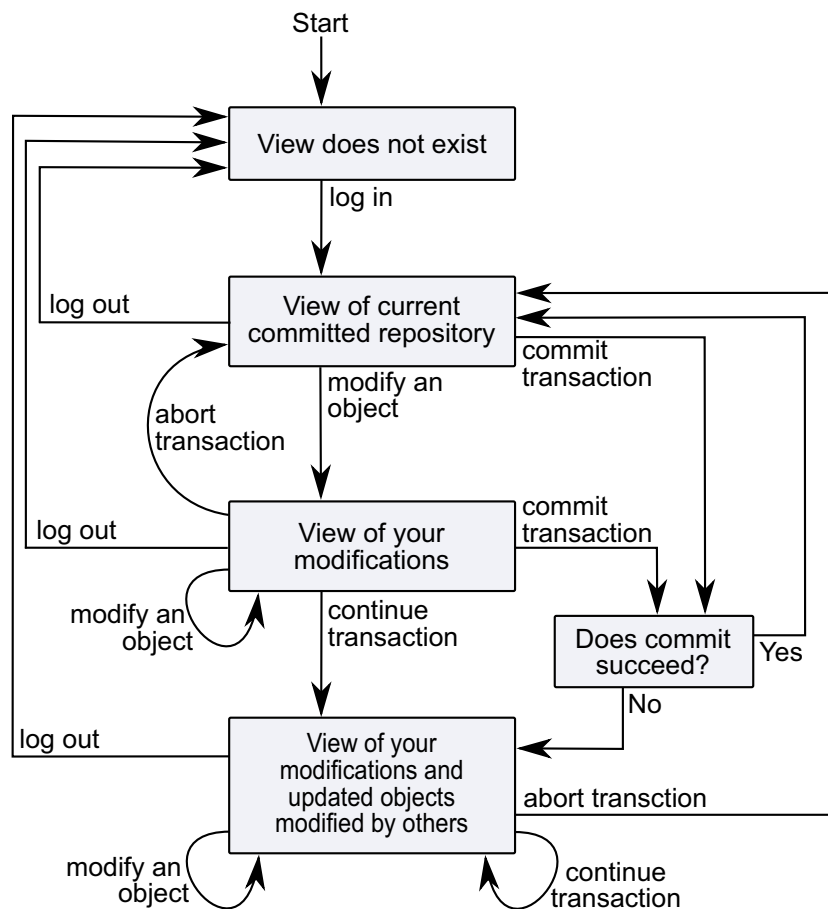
Start

View does not exist

log in

log out

View of current committed repository

commit transaction

modify an object

abort transaction

log out

View of your modifications

commit transaction

modify an object

continue transaction

Does commit succeed?

Yes

No

log out

View of your modifications and updated objects modified by others

abort transction

modify an object

continue transaction